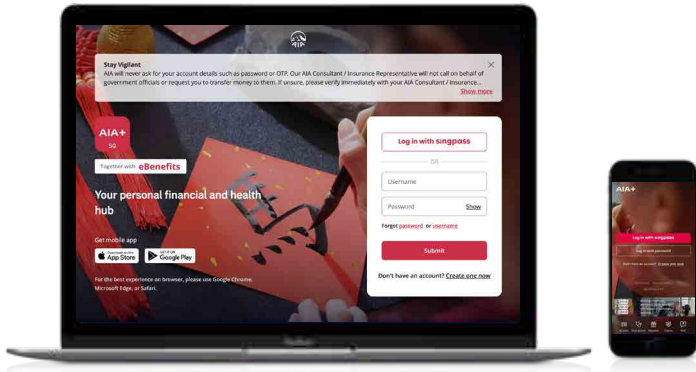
AIA

Stay Vigilant
AIA will never ask for your account details such as password or OTP. Our AIA Consultant / Insurance Representative will not call on behalf of government officials or request you to transfer money to them. If unsure, please verify immediately with your AIA Consultant / Insurance...
Show more

AIA+
SG

Together with eBenefits

Your personal financial and health hub

Get mobile app

App Store

Google Play

For the best experience on browser, please use Google Chrome, Microsoft Edge, or Safari.

Log in with singpass

OR

Username

Password Show

Forget password or username

Submit

Don't have an account? Create one now

AIA+

Log in with singpass

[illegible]